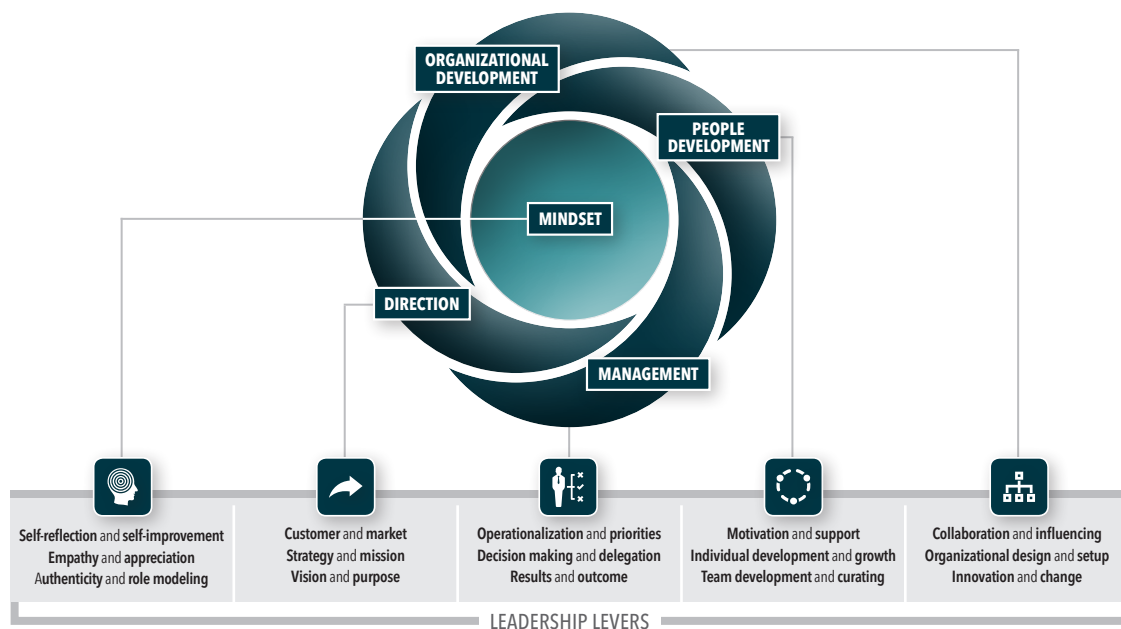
ORGANIZATIONAL DEVELOPMENT

PEOPLE DEVELOPMENT

MINDSET

DIRECTION

MANAGEMENT

Self-reflection and self-improvement
Empathy and appreciation
Authenticity and role modeling

Customer and market
Strategy and mission
Vision and purpose

Operationalization and priorities
Decision making and delegation
Results and outcome

Motivation and support
Individual development and growth
Team development and curating

Collaboration and influencing
Organizational design and setup
Innovation and change

LEADERSHIP LEVERS